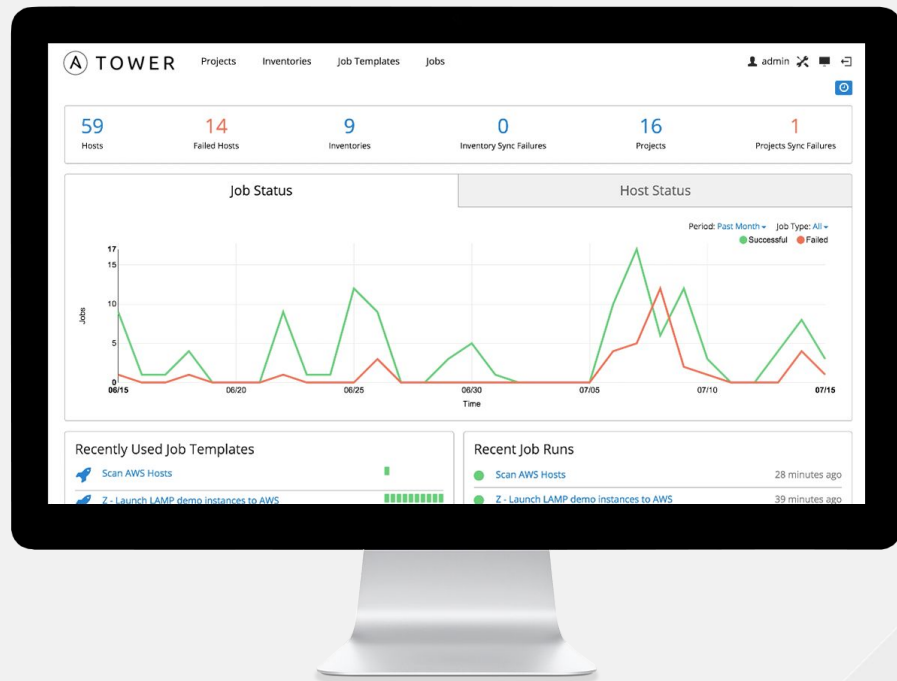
A TOWER Projects Inventories Job Templates Jobs

admin

59
Hosts

14
Failed Hosts

9
Inventories

0
Inventory Sync Failures

16
Projects

1
Projects Sync Failures

Job Status

Host Status

Period: Past Month Job Type: All
Successful Failed

17
15
10
5
0
Jobs

06/15 06/20 06/25 06/30 07/05 07/10 07/15
Time

Recently Used Job Templates

Scan AWS Hosts

Z - Launch LAMP demo instances to AWS

Recent Job Runs

Scan AWS Hosts 28 minutes ago

Z - Launch LAMP demo instances to AWS 39 minutes ago